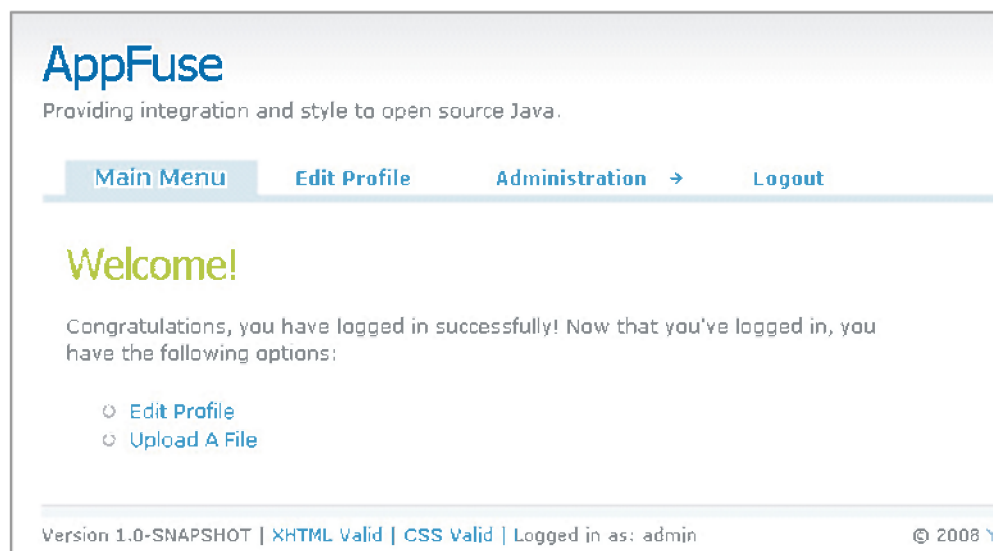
AppFuse

Providing integration and style to open source Java.

Main Menu    Edit Profile    Administration →    Logout

Welcome!

Congratulations, you have logged in successfully! Now that you've logged in, you have the following options:

Edit Profile
Upload A File

Version 1.0-SNAPSHOT | XHTML Valid | CSS Valid | Logged in as: admin

© 2008 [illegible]